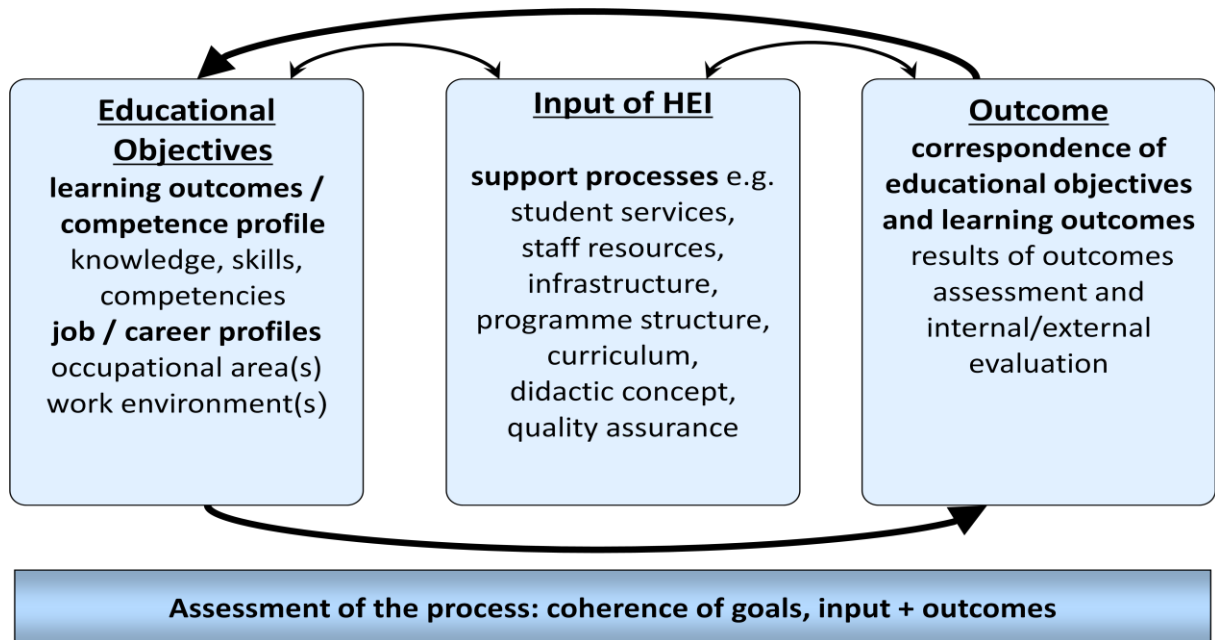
Educational Objectives
learning outcomes / competence profile
knowledge, skills, competencies
job / career profiles
occupational area(s)
work environment(s)

Input of HEI

support processes e.g.
student services,
staff resources,
infrastructure,
programme structure,
curriculum,
didactic concept,
quality assurance

Outcome
correspondence of educational objectives and learning outcomes
results of outcomes assessment and internal/external evaluation

Assessment of the process: coherence of goals, input + outcomes